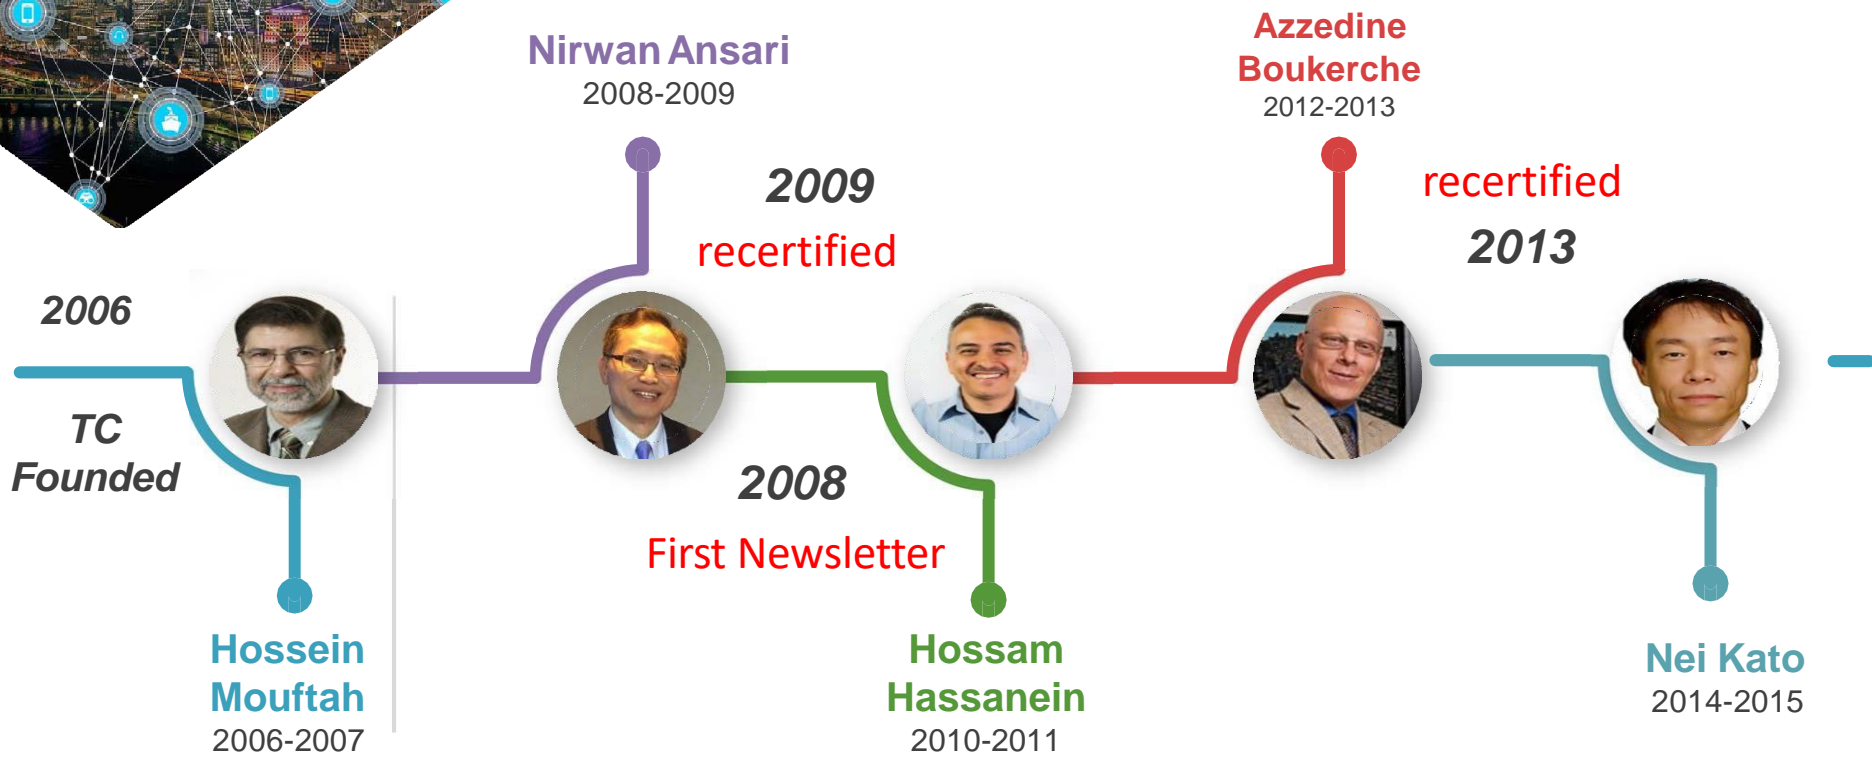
Nirwan Ansari
2008-2009

Azzedine Boukerche
2012-2013

2009
recertified

recertified
2013

2006

TC Founded

2008
First Newsletter

Hossein Mouftah
2006-2007

Hossam Hassanein
2010-2011

Nei Kato
2014-2015